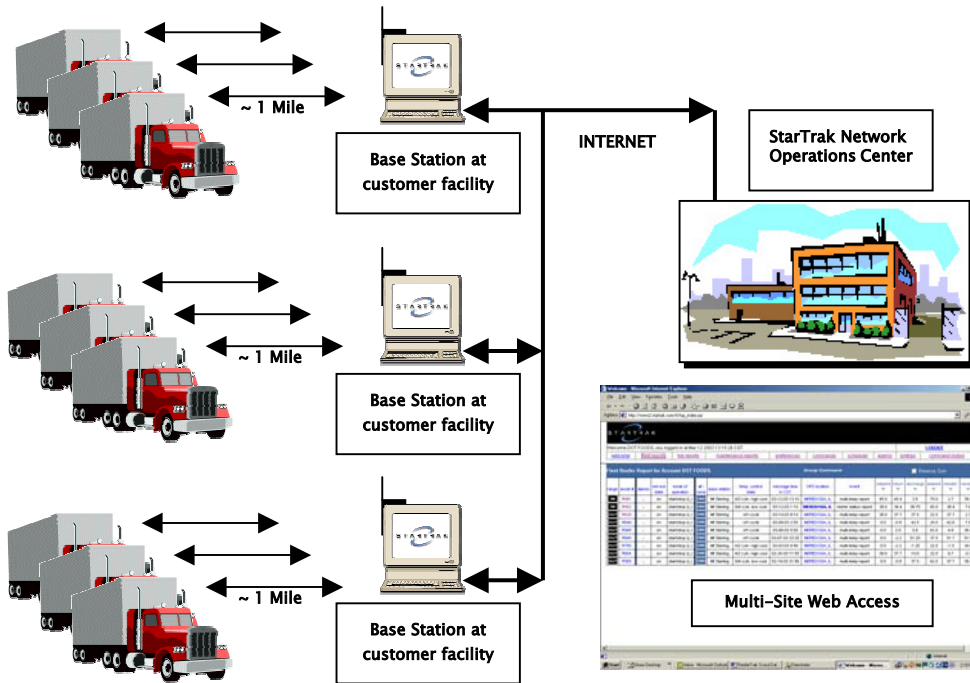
~ 1 Mile

STARTRAK

Base Station at customer facility

INTERNET

StarTrak Network Operations Center

~ 1 Mile

STARTRAK

Base Station at customer facility

~ 1 Mile

STARTRAK

Base Station at customer facility

Multi-Site Web Access